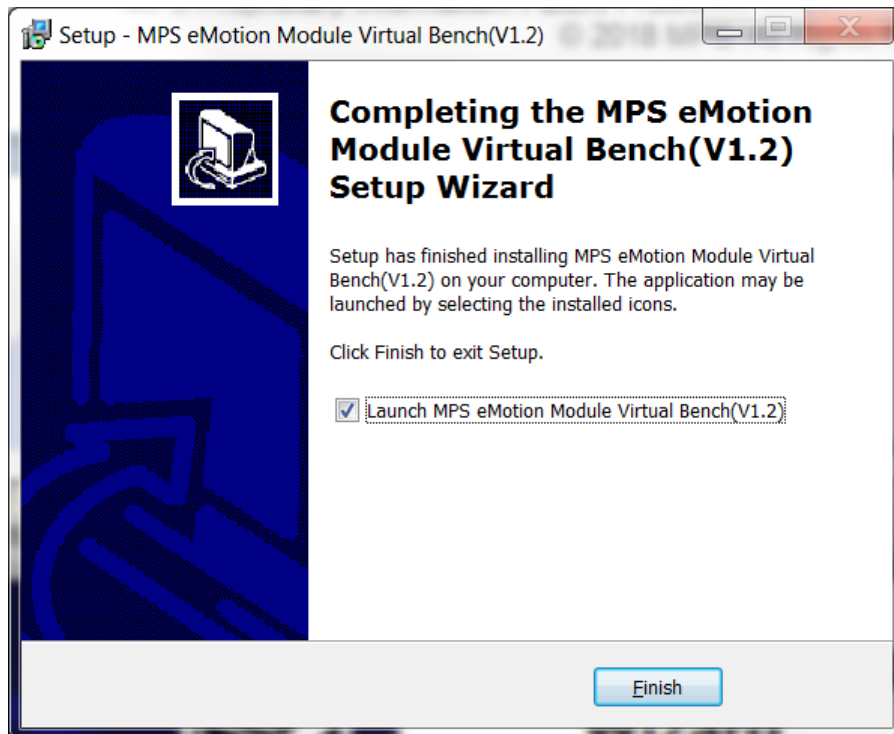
Setup - MPS eMotion Module Virtual Bench(V1.2)

Completing the MPS eMotion Module Virtual Bench(V1.2) Setup Wizard

Setup has finished installing MPS eMotion Module Virtual Bench(V1.2) on your computer. The application may be launched by selecting the installed icons.

Click Finish to exit Setup.

Launch MPS eMotion Module Virtual Bench(V1.2)

Finish